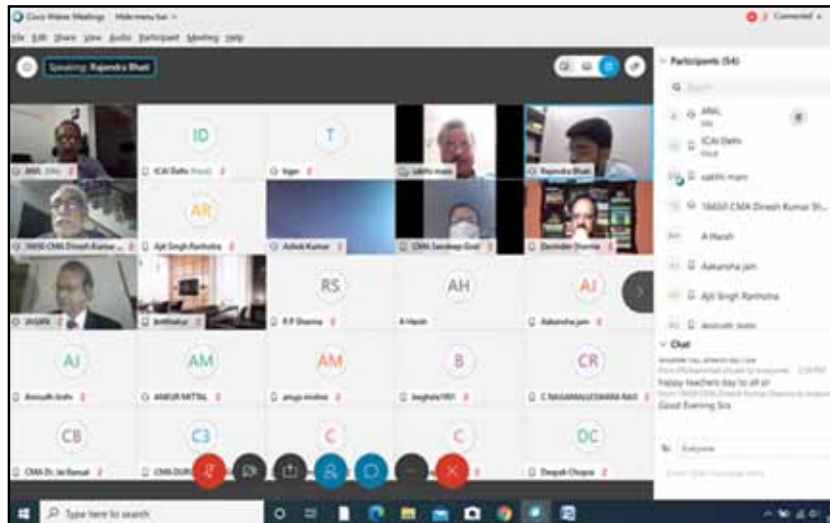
Cisco Webex Meetings Hide menu bar

File Edit Share View Audio Participant Meeting Help

Connected

Speaking: Rajendra Bhati

Participants (54)

ANIL (Me)

ICAI Delhi (Host)

sakthi mam

18650 CMA Dinesh Kumar Sh...

A Harsh

Aakansha jain

Ajit Singh Rathodra

Anirudh

ID

T

AR

RS

AH

AJ

AM

AM

B

CR

CB

C3

C

C

DC

ANIL (Me)

ICAI Delhi (Host)

tiger

sakthi mam

Rajendra Bhati

18650 CMA Dinesh Kumar

Ajit Singh Rathodra

Ashok Kumar

CMA Sandeep Goel

Devinder Sharma

JAGAN

jyothi

R P Sharma

A Harsh

Aakansha jain

Anirudh

ANKUR MITTAL

anuja mishra

bhagirathi

C NAGAMALLESWARA RAO

CMA Dr. Jai Bansal

CMA DURG

Deepak Chopra

Chat

happy teachers day to all sir

Good Evening Sirs

To: Everyone

Type here to search